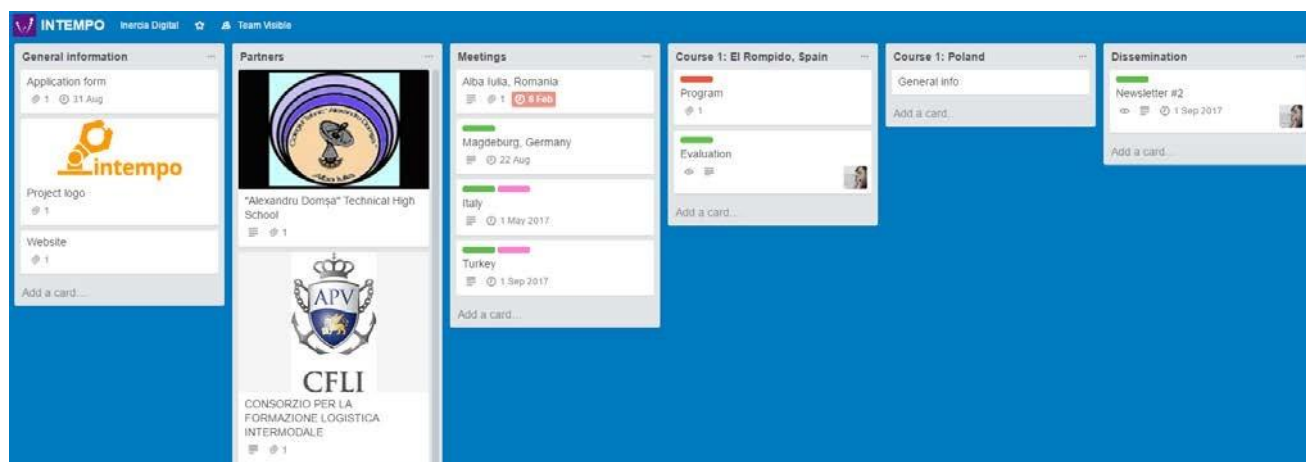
INTEMPO Inercia Digital Team Visible

General information
Application form
1 31 Aug
intempo
Project logo
1
Website
1
Add a card...

Partners
"Alexandru Domșa" Technical High School
1
APV
CFLI
CONSORZIO PER LA FORMAZIONE LOGISTICA INTERMODALE
1

Meetings
Alba Iulia, Romania
1 8 Feb
Magdeburg, Germany
22 Aug
Italy
1 May 2017
Turkey
1 Sep 2017
Add a card...

Course 1: El Rompido, Spain
Program
1
Evaluation
Add a card...

Course 1: Poland
General info
Add a card...

Dissemination
Newsletter #2
1 Sep 2017
Add a card...